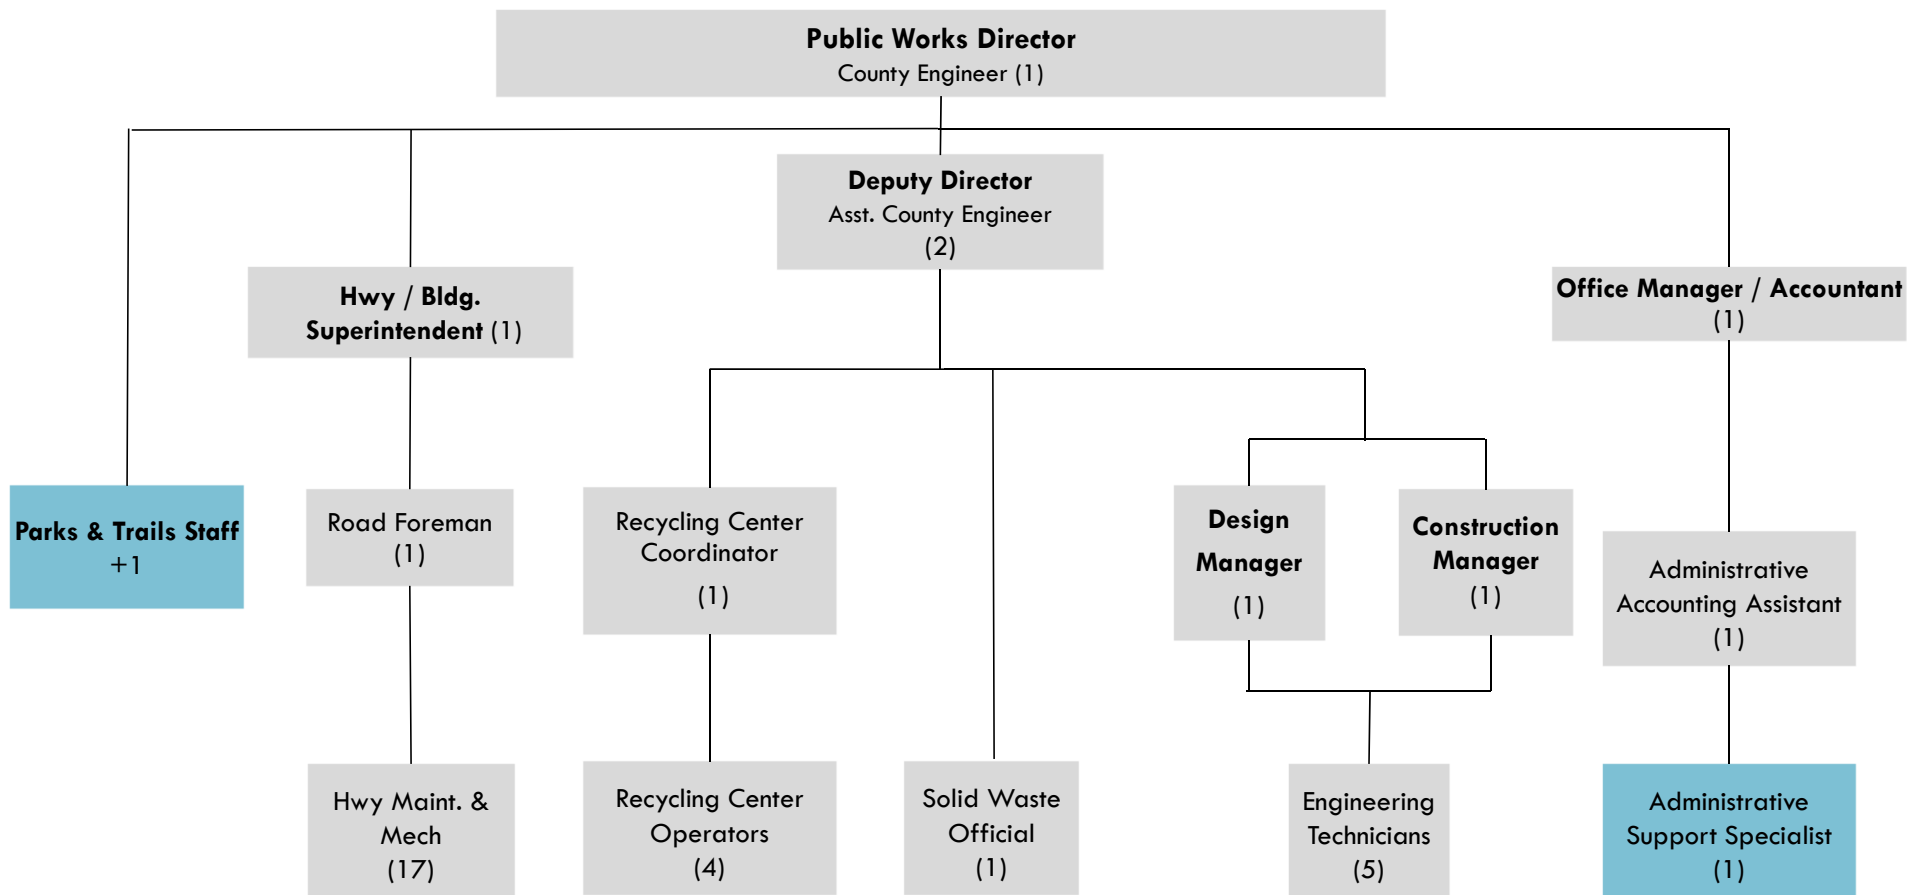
Public Works Director
County Engineer (1)

Deputy Director
Asst. County Engineer
(2)

Hwy / Bldg. Superintendent (1)

Office Manager / Accountant
(1)

Parks & Trails Staff
+1

Road Foreman
(1)

Recycling Center Coordinator
(1)

Design Manager
(1)

Construction Manager
(1)

Administrative Accounting Assistant
(1)

Hwy Maint. & Mech
(17)

Recycling Center Operators
(4)

Solid Waste Official
(1)

Engineering Technicians
(5)

Administrative Support Specialist
(1)